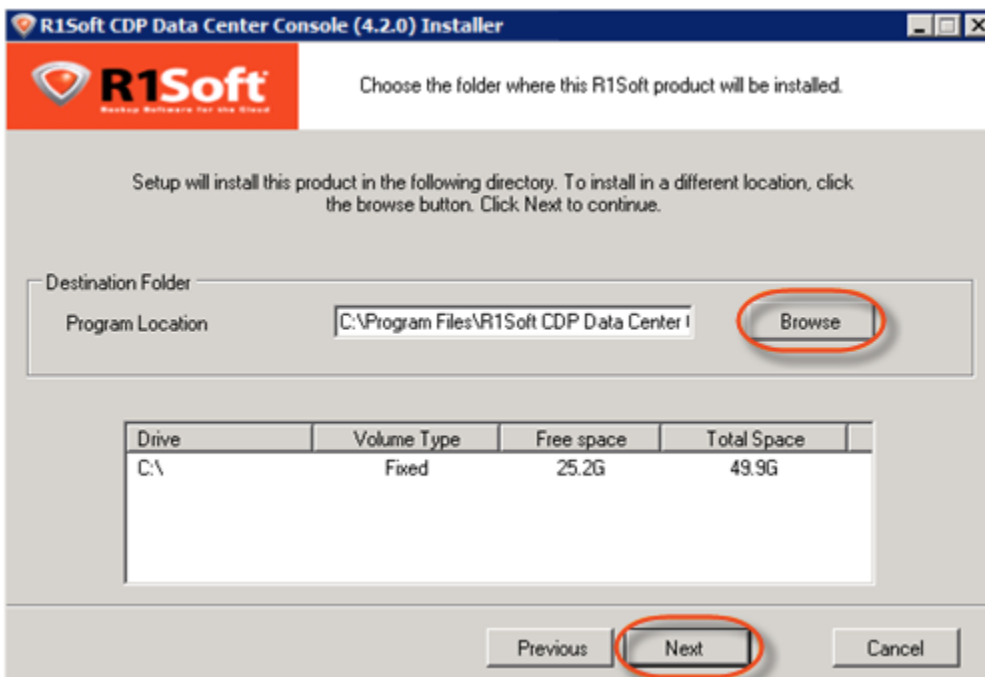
R1Soft CDP Data Center Console (4.2.0) Installer

R1Soft
Backup Software for the Cloud

Choose the folder where this R1Soft product will be installed.

Setup will install this product in the following directory. To install in a different location, click the browse button. Click Next to continue.

Destination Folder

Program Location C:\Program Files\R1Soft CDP Data Center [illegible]

Browse

| Drive | Volume Type | Free space | Total Space |
|---|---|---|---|
| C:\ | Fixed | 25.2G | 49.9G |

Previous Next Cancel